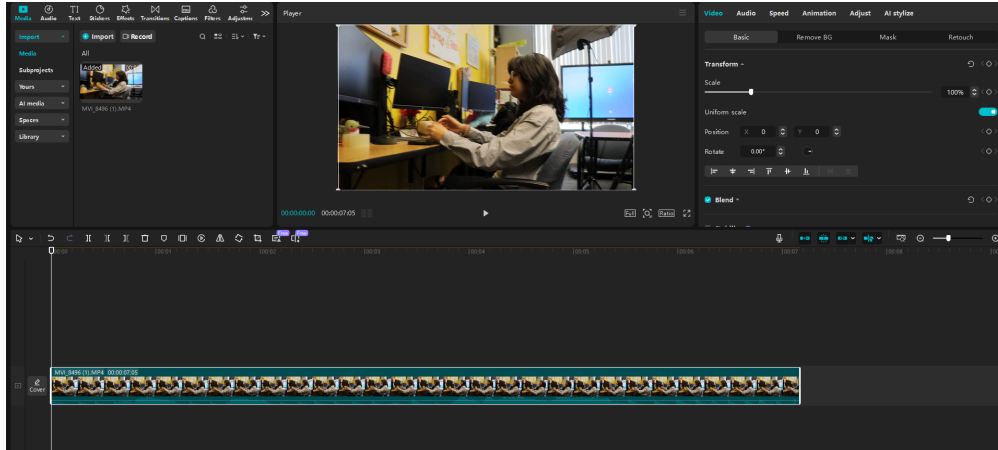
Media Audio Text Stickers Effects Transitions Captions Filters Adjustme >>

Import
Media
Subprojects
Yours
AI media
Spaces
Library

Import Record
All
Added
MVI_8496 (1).MP4

Player
00:00:00:00 00:00:07:05
Full Ratio

Video Audio Speed Animation Adjust AI stylize
Basic Remove BG Mask Retouch
Transform
Scale
100%
Uniform scale
Position X 0 Y 0
Rotate 0.00°
Blend

Free Free

00:00 00:01 00:02 00:03 00:04 00:05 00:06 00:07 00:08

MVI_8496 (1).MP4 00:00:07:05
Cover